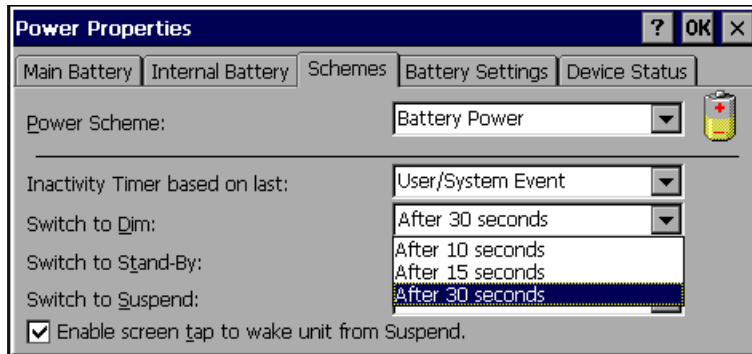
Power Properties

? OK ×

Main Battery | Internal Battery | Schemes | Battery Settings | Device Status

Power Scheme: Battery Power

Inactivity Timer based on last: User/System Event

Switch to Dim: After 30 seconds

Switch to Stand-By:

Switch to Suspend:

After 10 seconds
After 15 seconds
After 30 seconds

☑ Enable screen tap to wake unit from Suspend.